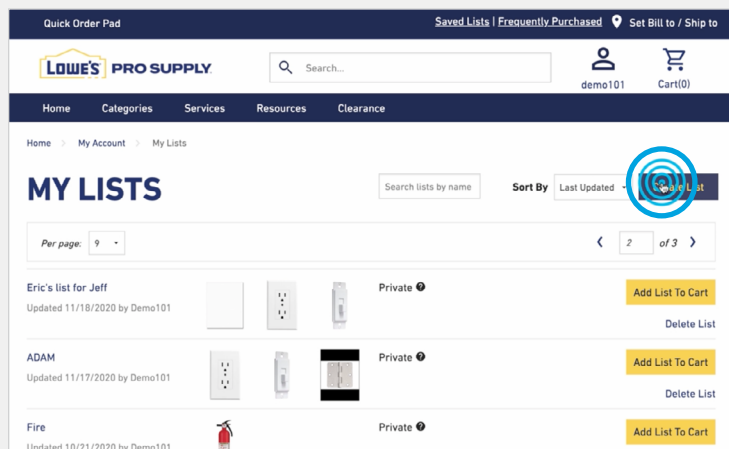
Quick Order Pad

Saved Lists | Frequently Purchased

Set Bill to / Ship to

LOWE'S PRO SUPPLY

Search...

demo101

Cart(0)

Home Categories Services Resources Clearance

Home > My Account > My Lists

MY LISTS

Search lists by name

Sort By Last Updated

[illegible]ate List

Per page: 9

2 of 3

Eric's list for Jeff

Updated 11/18/2020 by Demo101

Private

Add List To Cart

Delete List

ADAM

Updated 11/17/2020 by Demo101

Private

Add List To Cart

Delete List

Fire

Updated 10/21/2020 by Demo101

Private

Add List To Cart